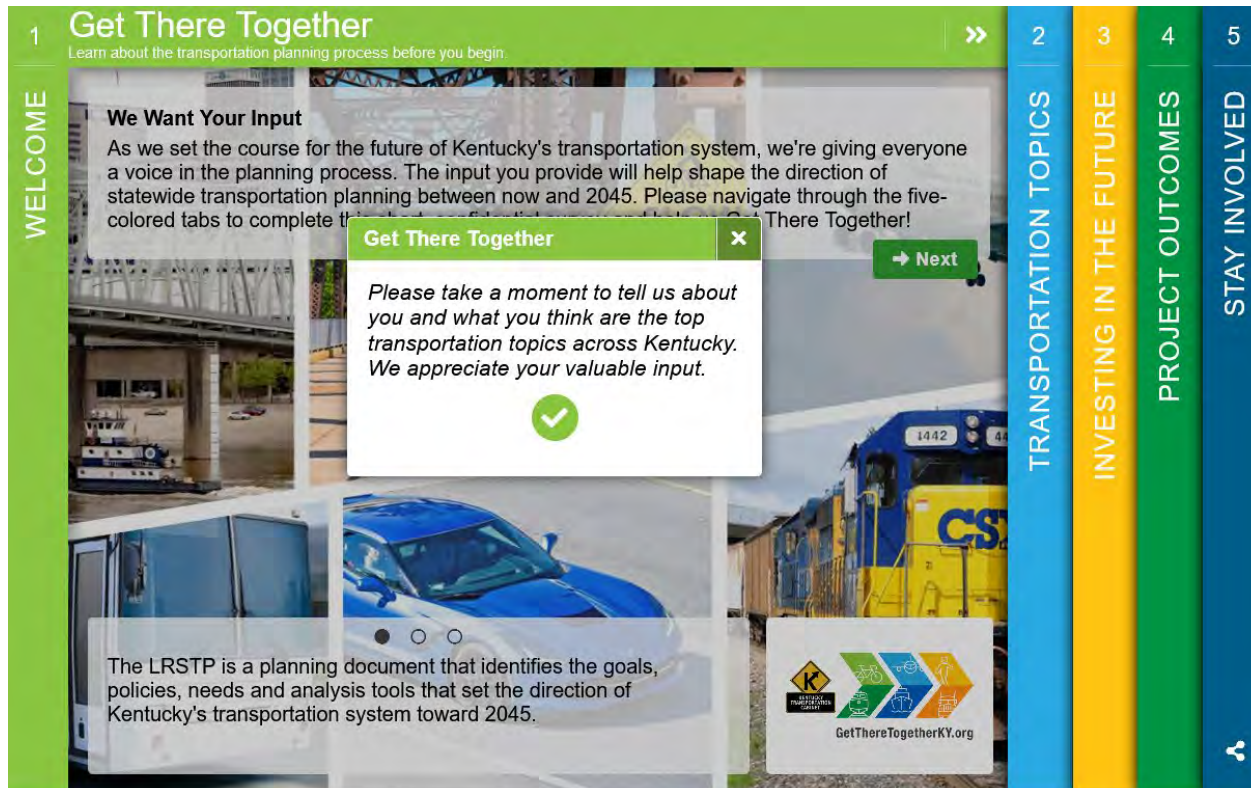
1

WELCOME

Get There Together

Learn about the transportation planning process before you begin.

»

We Want Your Input

As we set the course for the future of Kentucky's transportation system, we're giving everyone a voice in the planning process. The input you provide will help shape the direction of statewide transportation planning between now and 2045. Please navigate through the five-colored tabs to complete th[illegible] Get There Together!

➜ Next

Get There Together

×

Please take a moment to tell us about you and what you think are the top transportation topics across Kentucky. We appreciate your valuable input.

1442

CSX

The LRSTP is a planning document that identifies the goals, policies, needs and analysis tools that set the direction of Kentucky's transportation system toward 2045.

KENTUCKY TRANSPORTATION CABINET

GetThereTogetherKY.org

2

TRANSPORTATION TOPICS

3

INVESTING IN THE FUTURE

4

PROJECT OUTCOMES

5

STAY INVOLVED